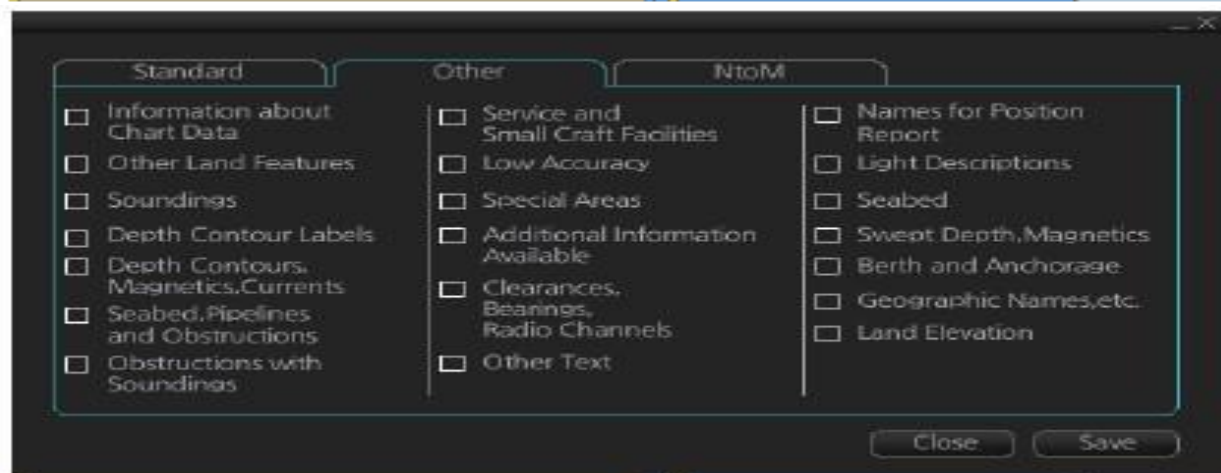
Standard | Other | NtoM

☐ Information about Chart Data
☐ Other Land Features
☐ Soundings
☐ Depth Contour Labels
☐ Depth Contours, Magnetics,Currents
☐ Seabed,Pipelines and Obstructions
☐ Obstructions with Soundings

☐ Service and Small Craft Facilities
☐ Low Accuracy
☐ Special Areas
☐ Additional Information Available
☐ Clearances, Bearings, Radio Channels
☐ Other Text

☐ Names for Position Report
☐ Light Descriptions
☐ Seabed
☐ Swept Depth,Magnetics
☐ Berth and Anchorage
☐ Geographic Names,etc.
☐ Land Elevation

Close
Save